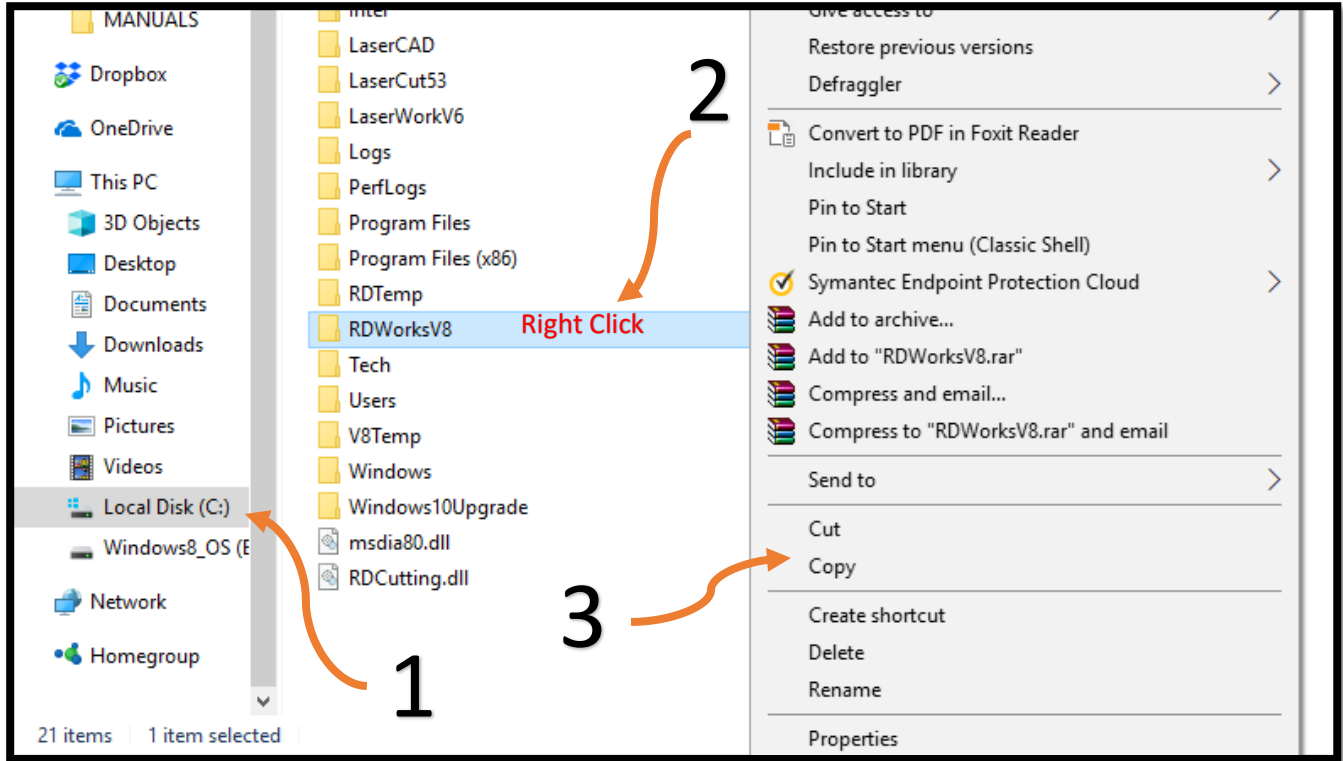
MANUALS
Dropbox
OneDrive
This PC
3D Objects
Desktop
Documents
Downloads
Music
Pictures
Videos
Local Disk (C:)
Windows8_OS ([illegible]
Network
Homegroup

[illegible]
LaserCAD
LaserCut53
LaserWorkV6
Logs
PerfLogs
Program Files
Program Files (x86)
RDTemp
RDWorksV8
Right Click
Tech
Users
V8Temp
Windows
Windows10Upgrade
msdia80.dll
RDCutting.dll

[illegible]
Restore previous versions
Defraggler
Convert to PDF in Foxit Reader
Include in library
Pin to Start
Pin to Start menu (Classic Shell)
Symantec Endpoint Protection Cloud
Add to archive...
Add to "RDWorksV8.rar"
Compress and email...
Compress to "RDWorksV8.rar" and email
Send to
Cut
Copy
Create shortcut
Delete
Rename
Properties

2
3
1

21 items 1 item selected